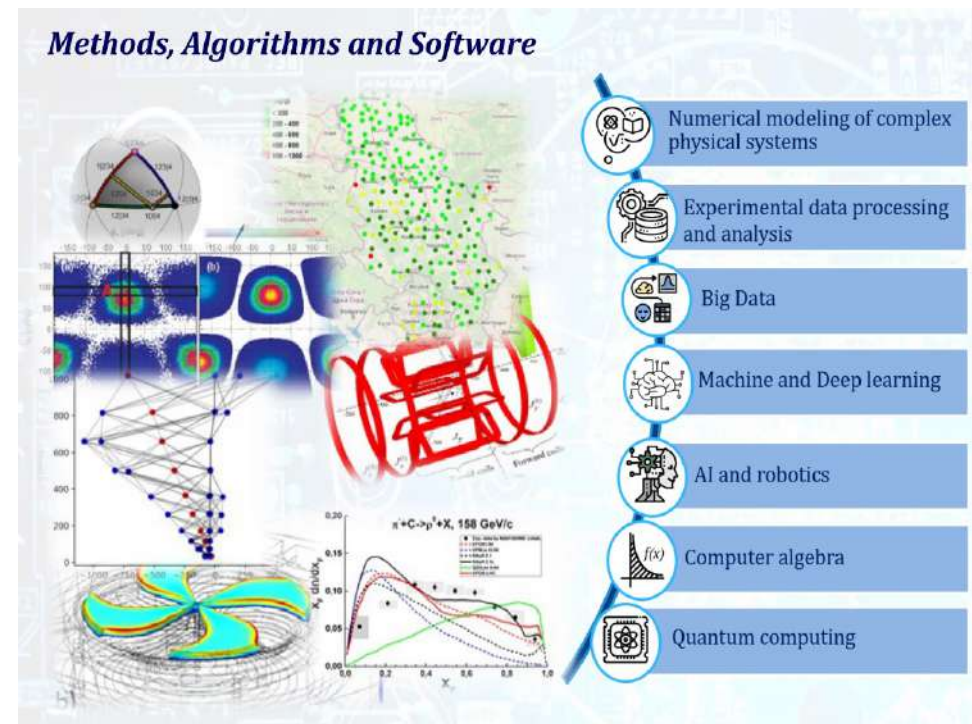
Methods, Algorithms and Software

Numerical modeling of complex physical systems

Experimental data processing and analysis

Big Data

Machine and Deep learning

AI and robotics

Computer algebra

Quantum computing

$\pi^{+}+C\rightarrow p^{\pm}+X$, 158 GeV/c

$x_F\ dn/dx_F$

$x_F$

$f(x)$

(a)

(b)

1000

800

600

400

200

0.20

0.15

0.10

0.05

0

0.2

0.4

0.6

0.8

1.0

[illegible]